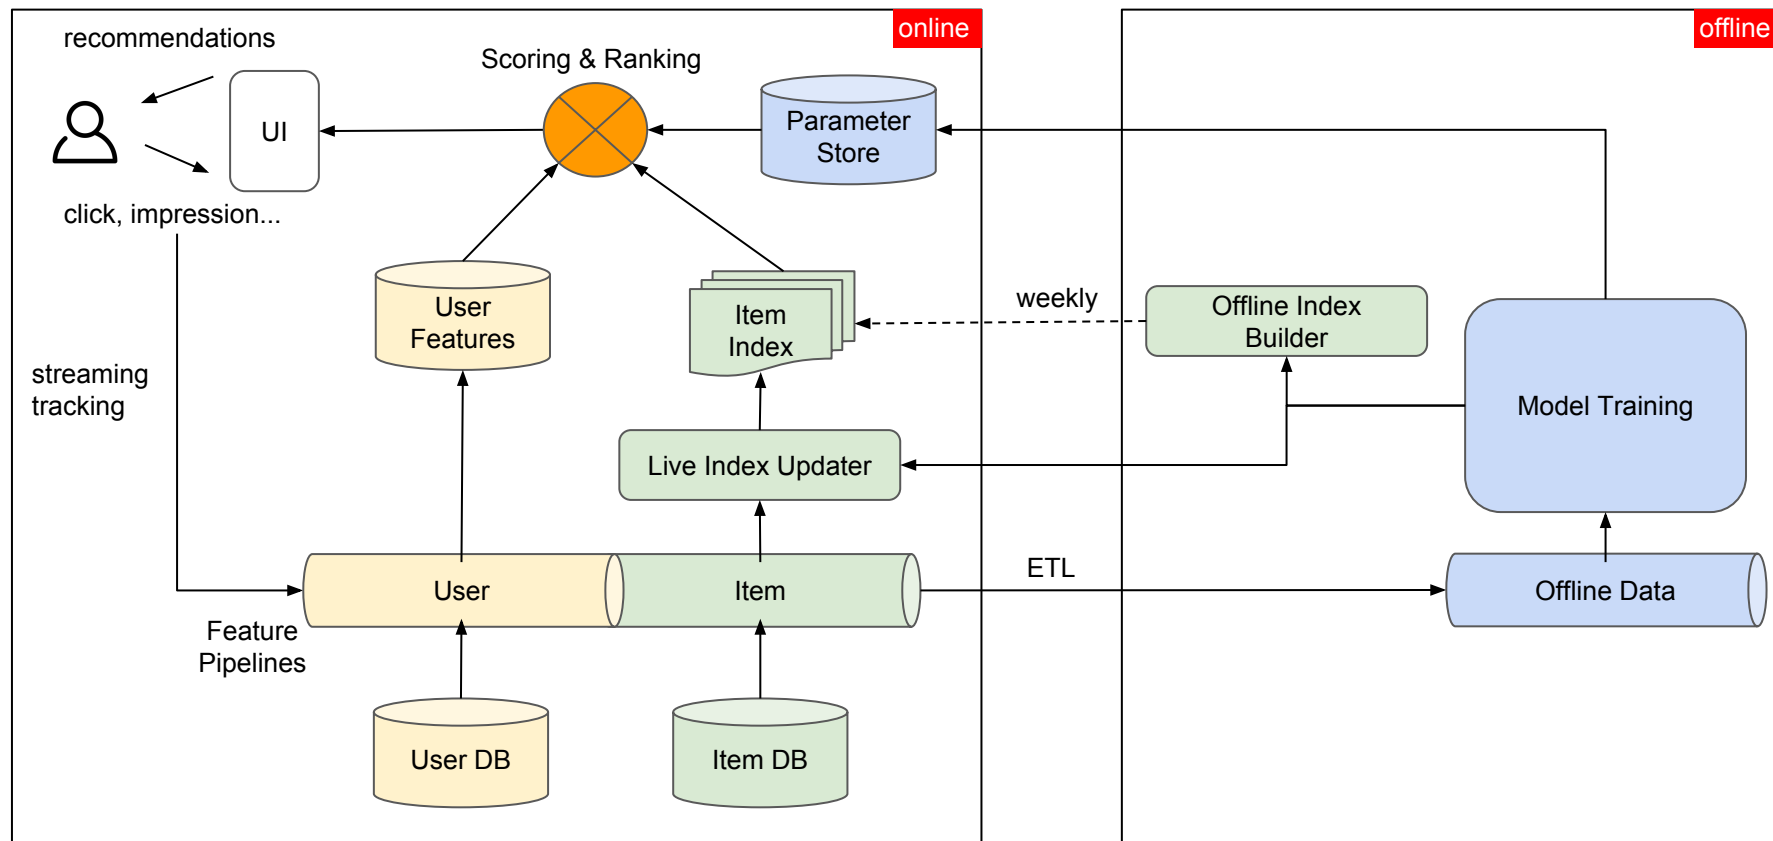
online

offline

recommendations

Scoring & Ranking

UI

Parameter Store

click, impression...

User Features

Item Index

weekly

Offline Index Builder

streaming tracking

Model Training

Live Index Updater

ETL

User

Item

Offline Data

Feature Pipelines

User DB

Item DB